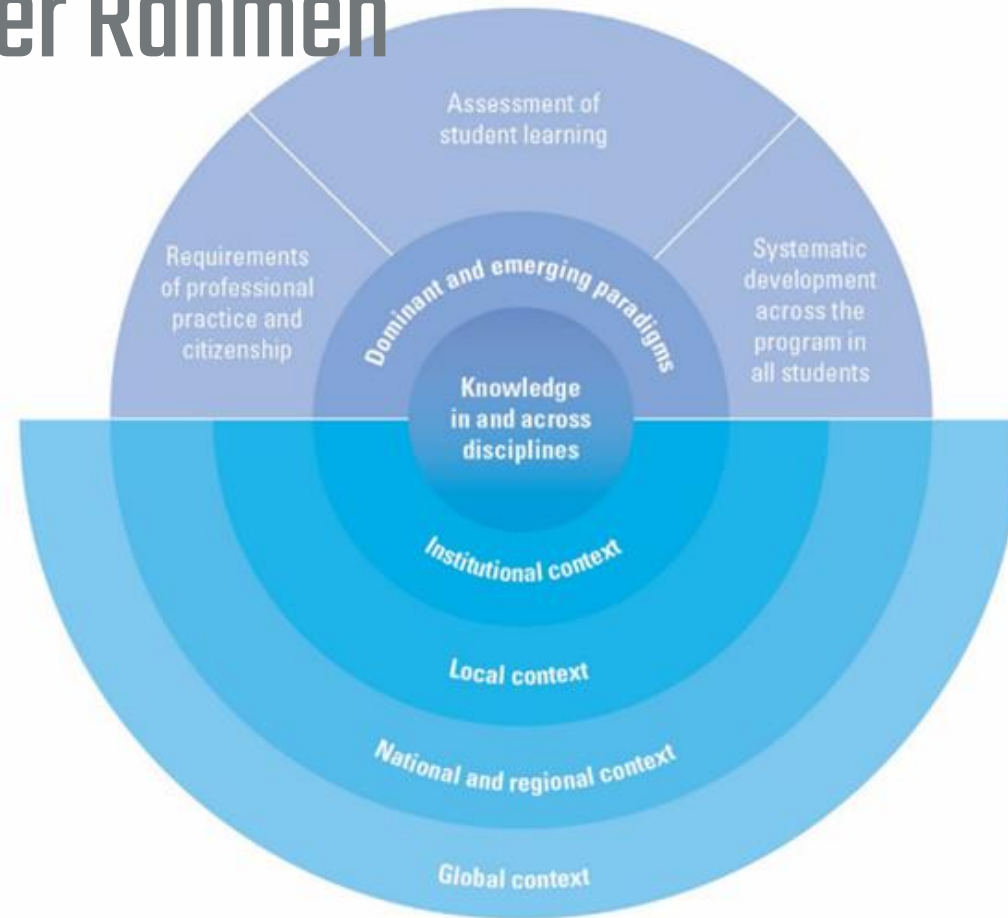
er Rahmen

Assessment of student learning

Requirements of professional practice and citizenship

Dominant and emerging paradigms

Systematic development across the program in all students

Knowledge in and across disciplines

Institutional context

Local context

National and regional context

Global context